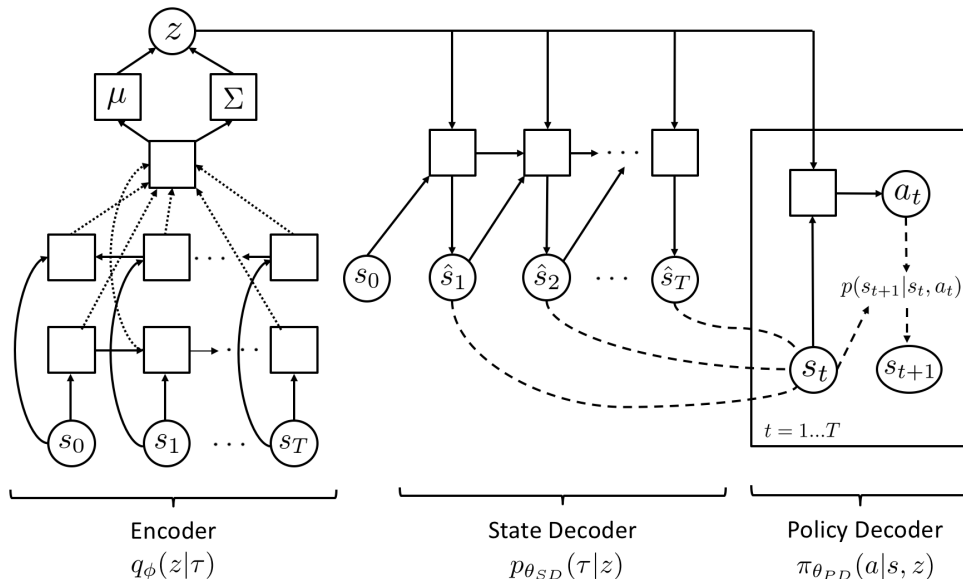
$z$

$\mu$

$\Sigma$

$s_0$ $s_1$ $\cdots$ $s_T$

$s_0$ $\hat{s}_1$ $\hat{s}_2$ $\cdots$ $\hat{s}_T$

$a_t$

$p(s_{t+1}|s_t, a_t)$

$s_t$ $s_{t+1}$

$t = 1...T$

Encoder
$q_\phi(z|\tau)$

State Decoder
$p_{\theta_{SD}}(\tau|z)$

Policy Decoder
$\pi_{\theta_{PD}}(a|s, z)$